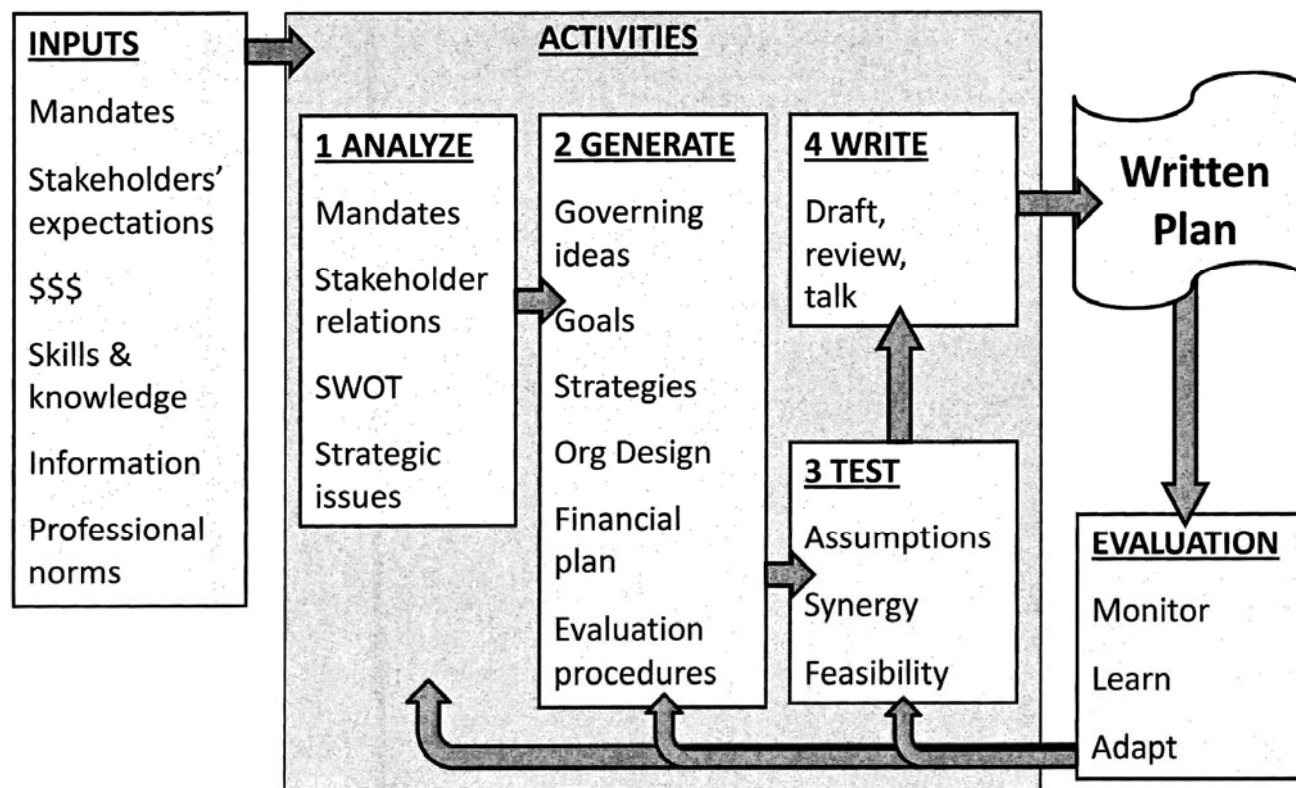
INPUTS

Mandates

Stakeholders' expectations

$$$

Skills & knowledge

Information

Professional norms

ACTIVITIES

1 ANALYZE

Mandates

Stakeholder relations

SWOT

Strategic issues

2 GENERATE

Governing ideas

Goals

Strategies

Org Design

Financial plan

Evaluation procedures

4 WRITE

Draft, review, talk

3 TEST

Assumptions

Synergy

Feasibility

Written Plan

EVALUATION

Monitor

Learn

Adapt